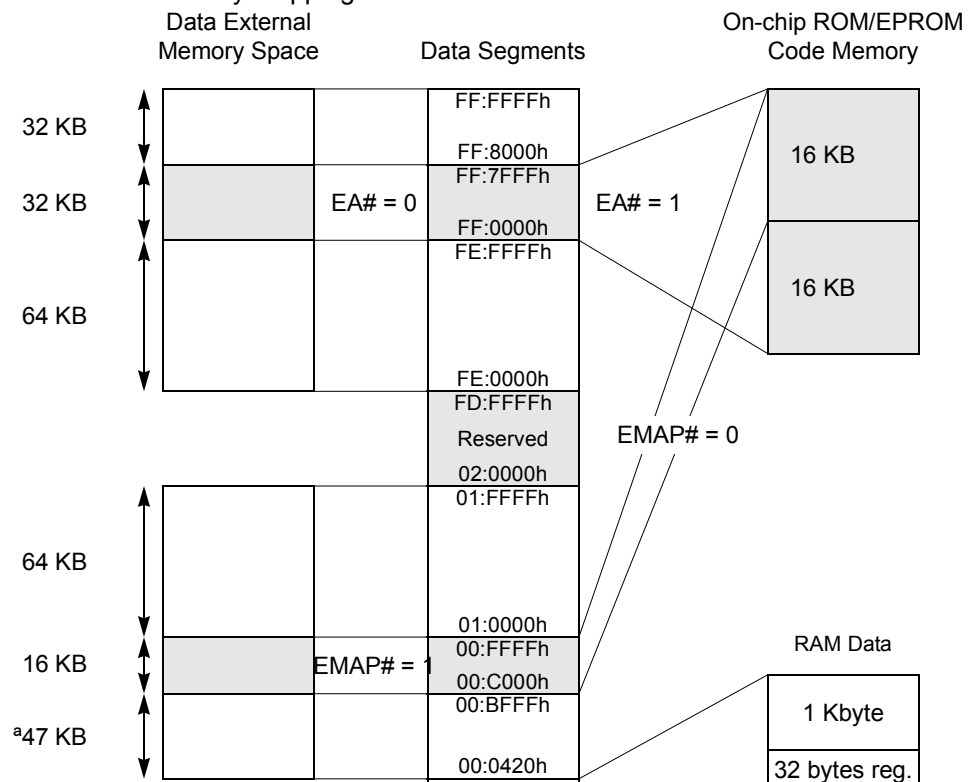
Data External Memory Space

Data Segments

On-chip ROM/EPROM Code Memory

32 KB

FF:FFFFh

FF:8000h

16 KB

32 KB

EA# = 0

FF:7FFFh

FF:0000h

EA# = 1

FE:FFFFh

16 KB

64 KB

FE:0000h

FD:FFFFh

Reserved

02:0000h

EMAP# = 0

01:FFFFh

64 KB

01:0000h

RAM Data

16 KB

EMAP# = 1

00:FFFFh

00:C000h

00:BFFFh

1 Kbyte

ª47 KB

00:0420h

32 bytes reg.